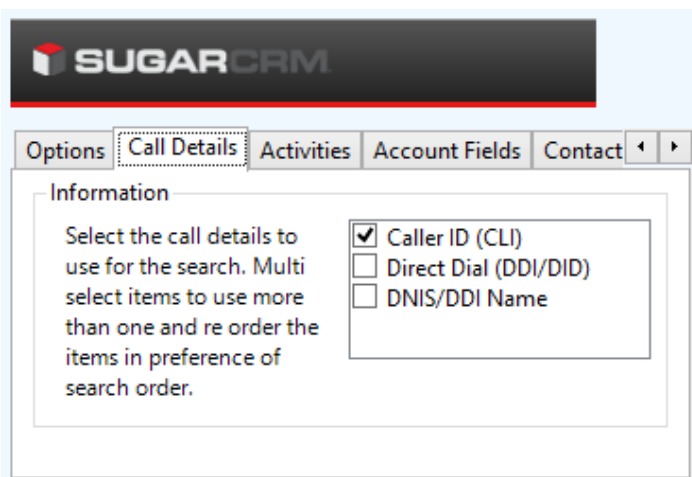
SUGARCRM

Options | Call Details | Activities | Account Fields | Contact

Information

Select the call details to use for the search. Multi select items to use more than one and re order the items in preference of search order.

☑ Caller ID (CLI)
☐ Direct Dial (DDI/DID)
☐ DNIS/DDI Name